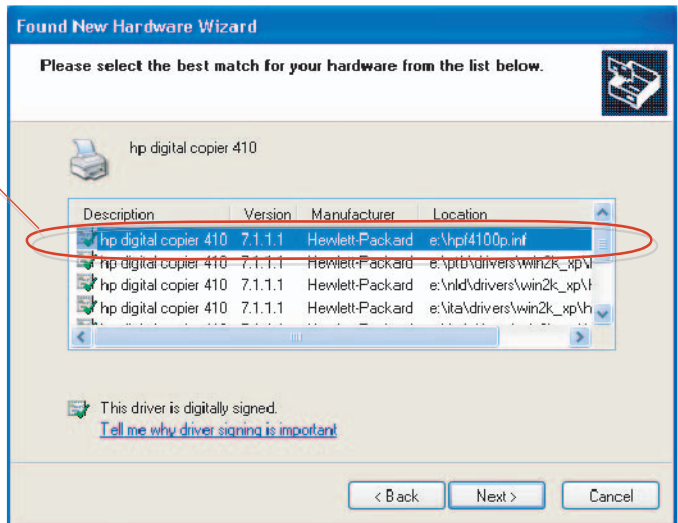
Found New Hardware Wizard

Please select the best match for your hardware from the list below.

hp digital copier 410

| Description | Version | Manufacturer | Location |
|---|---|---|---|
| hp digital copier 410 | 7.1.1.1 | Hewlett-Packard | e:\hpf4100p.inf |
| hp digital copier 410 | 7.1.1.1 | Hewlett-Packard | e:\ptb\drivers\win2k_xp\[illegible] |
| hp digital copier 410 | 7.1.1.1 | Hewlett-Packard | e:\nld\drivers\win2k_xp\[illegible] |
| hp digital copier 410 | 7.1.1.1 | Hewlett-Packard | e:\ita\drivers\win2k_xp\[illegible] |

This driver is digitally signed.
Tell me why driver signing is important

< Back
Next >
Cancel